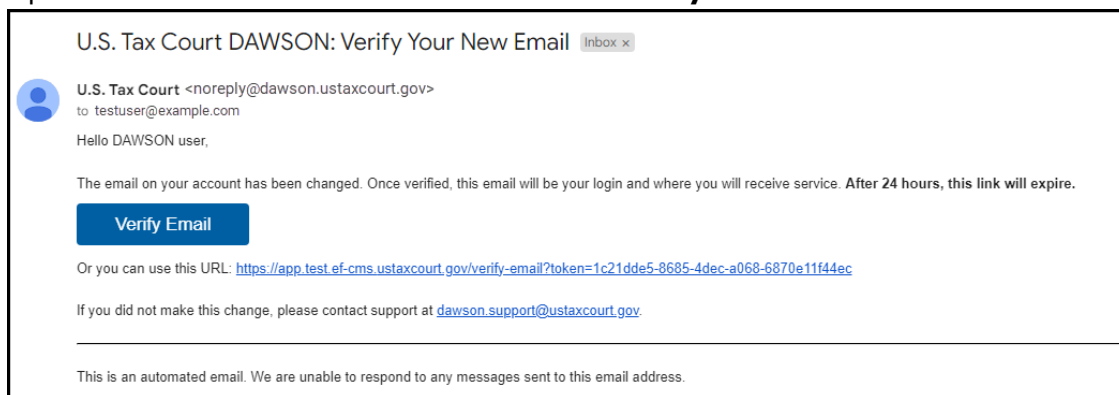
U.S. Tax Court DAWSON: Verify Your New Email Inbox ×

U.S. Tax Court <noreply@dawson.ustaxcourt.gov>
to testuser@example.com

Hello DAWSON user,

The email on your account has been changed. Once verified, this email will be your login and where you will receive service. **After 24 hours, this link will expire.**

Verify Email

Or you can use this URL: https://app.test.ef-cms.ustaxcourt.gov/verify-email?token=1c21dde5-8685-4dec-a068-6870e11f44ec

If you did not make this change, please contact support at dawson.support@ustaxcourt.gov.

This is an automated email. We are unable to respond to any messages sent to this email address.